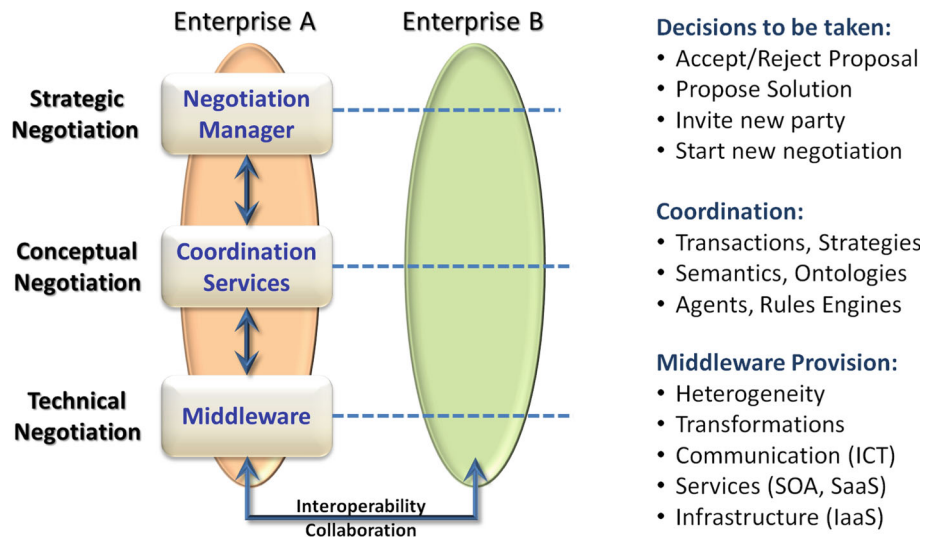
Enterprise A

Enterprise B

Strategic Negotiation

Negotiation Manager

Conceptual Negotiation

Coordination Services

Technical Negotiation

Middleware

Interoperability
Collaboration

Decisions to be taken:
• Accept/Reject Proposal
• Propose Solution
• Invite new party
• Start new negotiation

Coordination:
• Transactions, Strategies
• Semantics, Ontologies
• Agents, Rules Engines

Middleware Provision:
• Heterogeneity
• Transformations
• Communication (ICT)
• Services (SOA, SaaS)
• Infrastructure (IaaS)